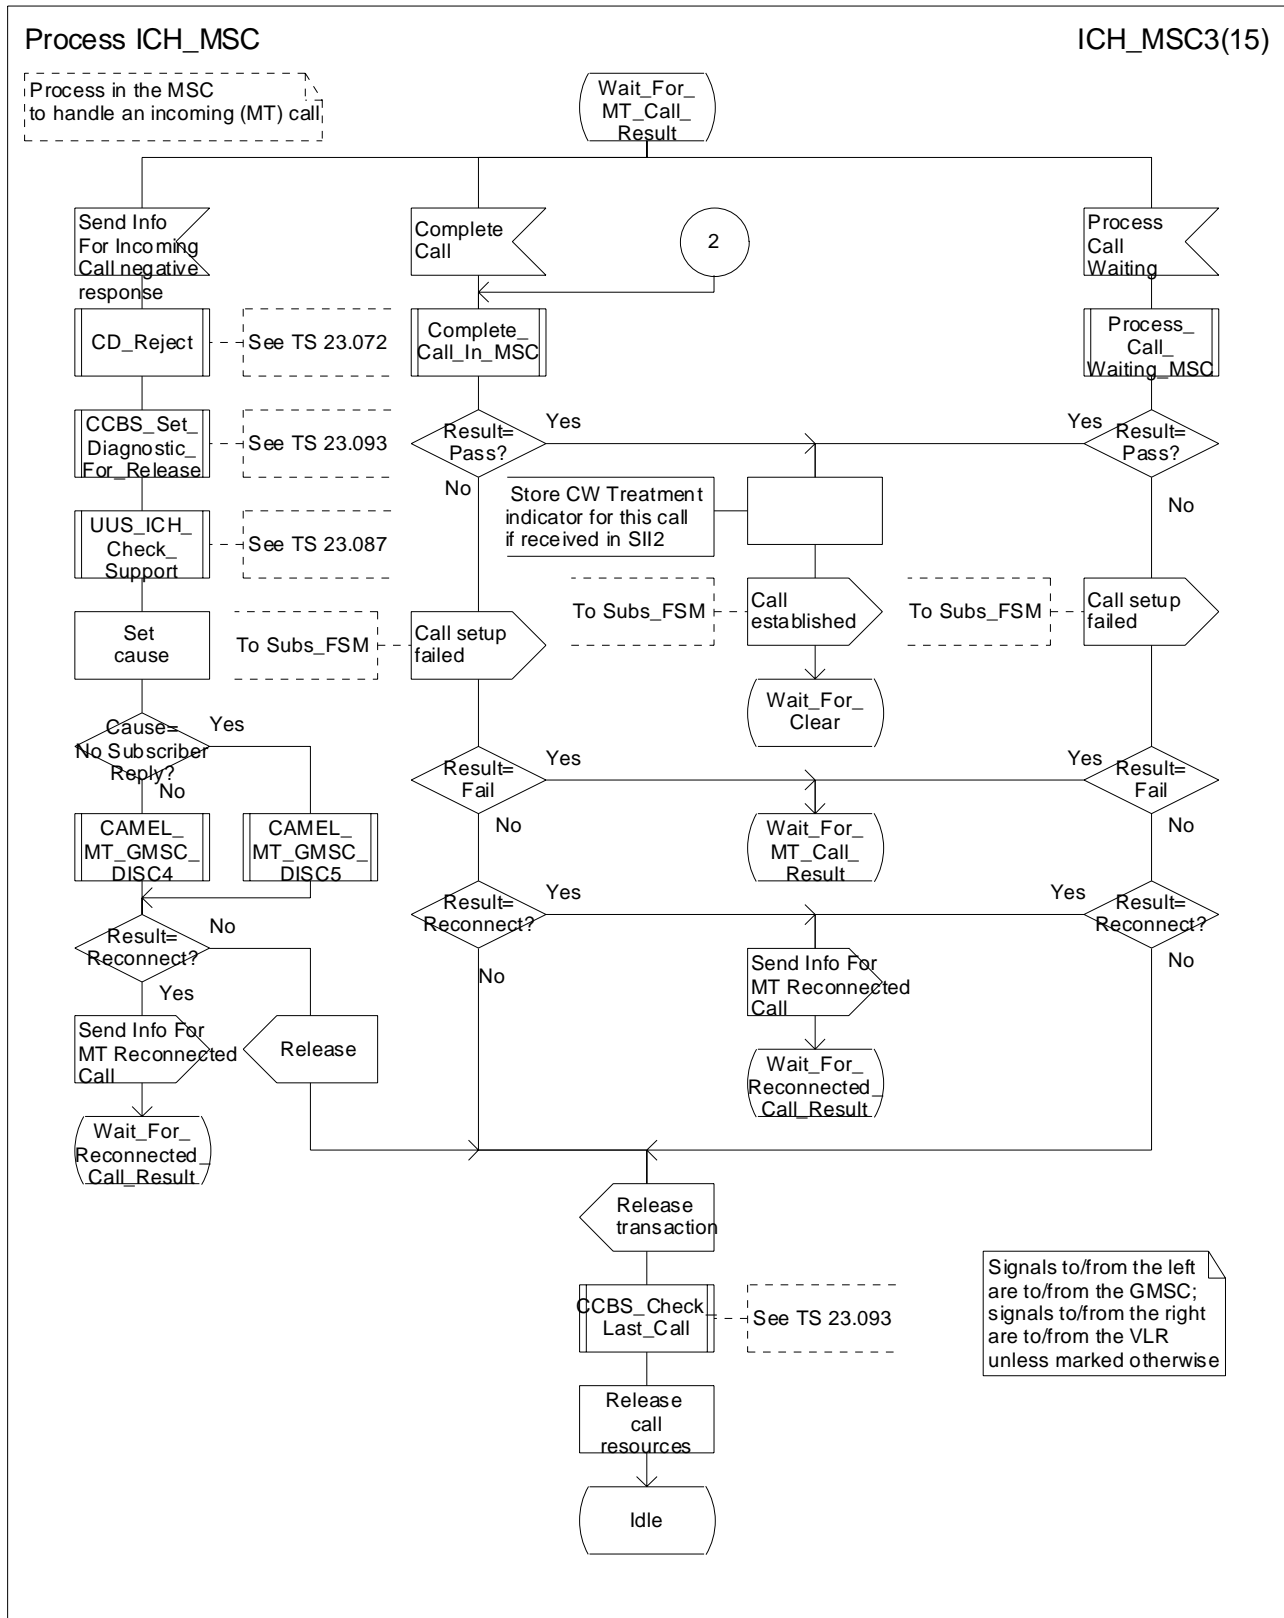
Process ICH_MSC

ICH_MSC3(15)

Process in the MSC to handle an incoming (MT) call

Wait_For_ MT_Call_ Result

Send Info For Incoming Call negative response

Complete Call

2

Process Call Waiting

CD_Reject

See TS 23.072

Complete_ Call_In_MSC

Process_ Call_ Waiting_MSC

CCBS_Set_ Diagnostic_ For_Release

See TS 23.093

Result= Pass?

Yes

Yes

Result= Pass?

No

Store CW Treatment indicator for this call if received in SII2

No

UUS_ICH_ Check_ Support

See TS 23.087

To Subs_FSM

Call established

To Subs_FSM

Call setup failed

Set cause

To Subs_FSM

Call setup failed

Wait_For_ Clear

Cause= No Subscriber Reply?

Yes

No

Result= Fail

Yes

Yes

Result= Fail

No

No

CAMEL_ MT_GMSC_ DISC4

CAMEL_ MT_GMSC_ DISC5

Wait_For_ MT_Call_ Result

Result= Reconnect?

Yes

Yes

Result= Reconnect?

No

Result= Reconnect?

No

No

Yes

Send Info For MT Reconnected Call

Send Info For MT Reconnected Call

Release

Wait_For_ Reconnected_ Call_Result

Wait_For_ Reconnected_ Call_Result

Release transaction

Signals to/from the left are to/from the GMSC; signals to/from the right are to/from the VLR unless marked otherwise

CCBS_Check_ Last_Call

See TS 23.093

Release call resources

Idle